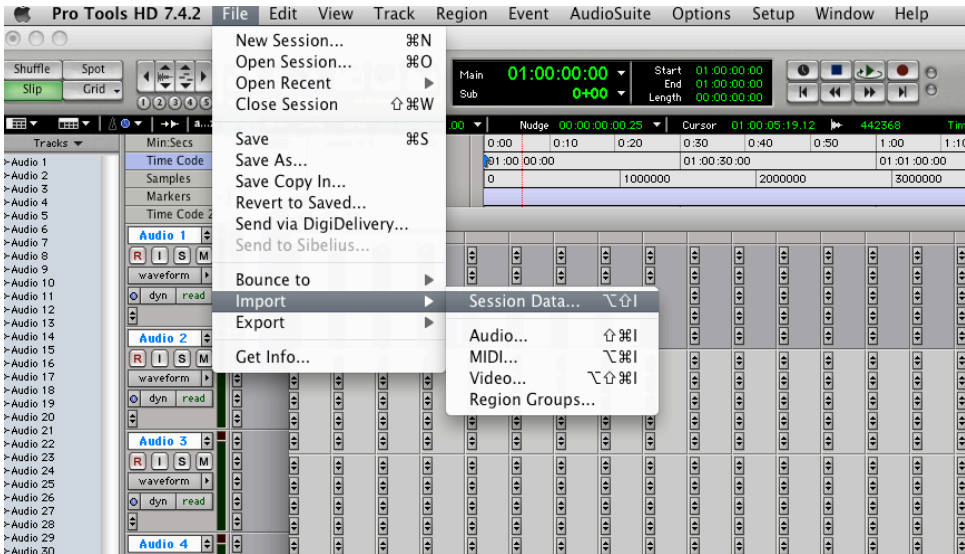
Pro Tools HD 7.4.2 File Edit View Track Region Event AudioSuite Options Setup Window Help

New Session... ⌘N
Open Session... ⌘O
Open Recent
Close Session ⇧⌘W

Save ⌘S
Save As...
Save Copy In...
Revert to Saved...
Send via DigiDelivery...
Send to Sibelius...

Bounce to
Import
Export

Get Info...

Session Data... ⌥⇧I

Audio... ⇧⌘I
MIDI... ⌥⌘I
Video... ⌥⇧⌘I
Region Groups...

Shuffle Spot
Slip Grid

Main 01:00:00:00
Sub 0+00

Start 01:00:00:00
End 01:00:00:00
Length 00:00:00:00

Nudge 00:00:00:00.25 Cursor 01:00:05:19.12 442368

Tracks
Min:Secs
Time Code
Samples
Markers
Time Code 2

0:00 0:10 0:20 0:30 0:40 0:50 1:00 1:10
01:00:00:00 01:00:30:00 01:01:00:00
0 1000000 2000000 3000000

Audio 1
Audio 2
Audio 3
Audio 4
Audio 5
Audio 6
Audio 7
Audio 8
Audio 9
Audio 10
Audio 11
Audio 12
Audio 13
Audio 14
Audio 15
Audio 16
Audio 17
Audio 18
Audio 19
Audio 20
Audio 21
Audio 22
Audio 23
Audio 24
Audio 25
Audio 26
Audio 27
Audio 28
Audio 29
Audio 30

Audio 1
R I S M
waveform
dyn read

Audio 2
R I S M
waveform
dyn read

Audio 3
R I S M
waveform
dyn read

Audio 4